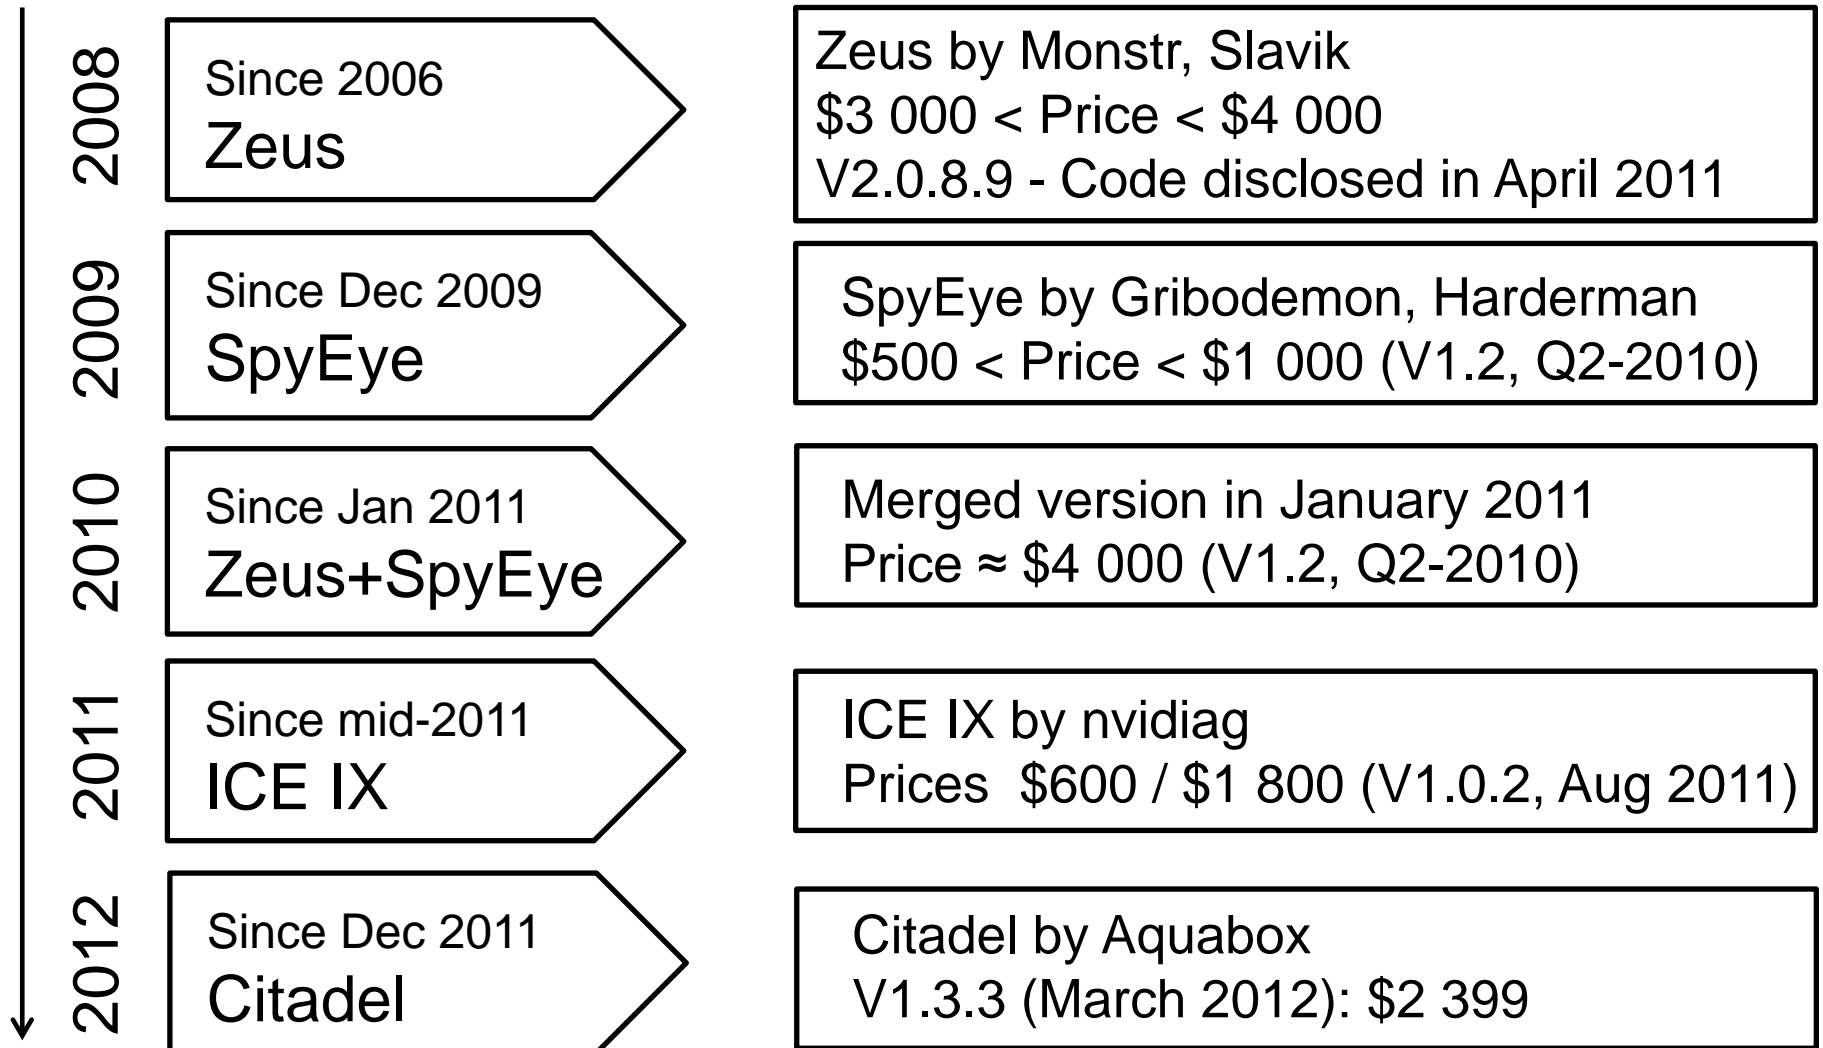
2008

Since 2006
Zeus

Zeus by Monstr, Slavik
\$3 000 < Price < \$4 000
V2.0.8.9 - Code disclosed in April 2011

2009

Since Dec 2009
SpyEye

SpyEye by Gribodemon, Harderman
\$500 < Price < \$1 000 (V1.2, Q2-2010)

2010

Since Jan 2011
Zeus+SpyEye

Merged version in January 2011
Price ≈ \$4 000 (V1.2, Q2-2010)

2011

Since mid-2011
ICE IX

ICE IX by nvidiag
Prices \$600 / \$1 800 (V1.0.2, Aug 2011)

2012

Since Dec 2011
Citadel

Citadel by Aquabox
V1.3.3 (March 2012): \$2 399